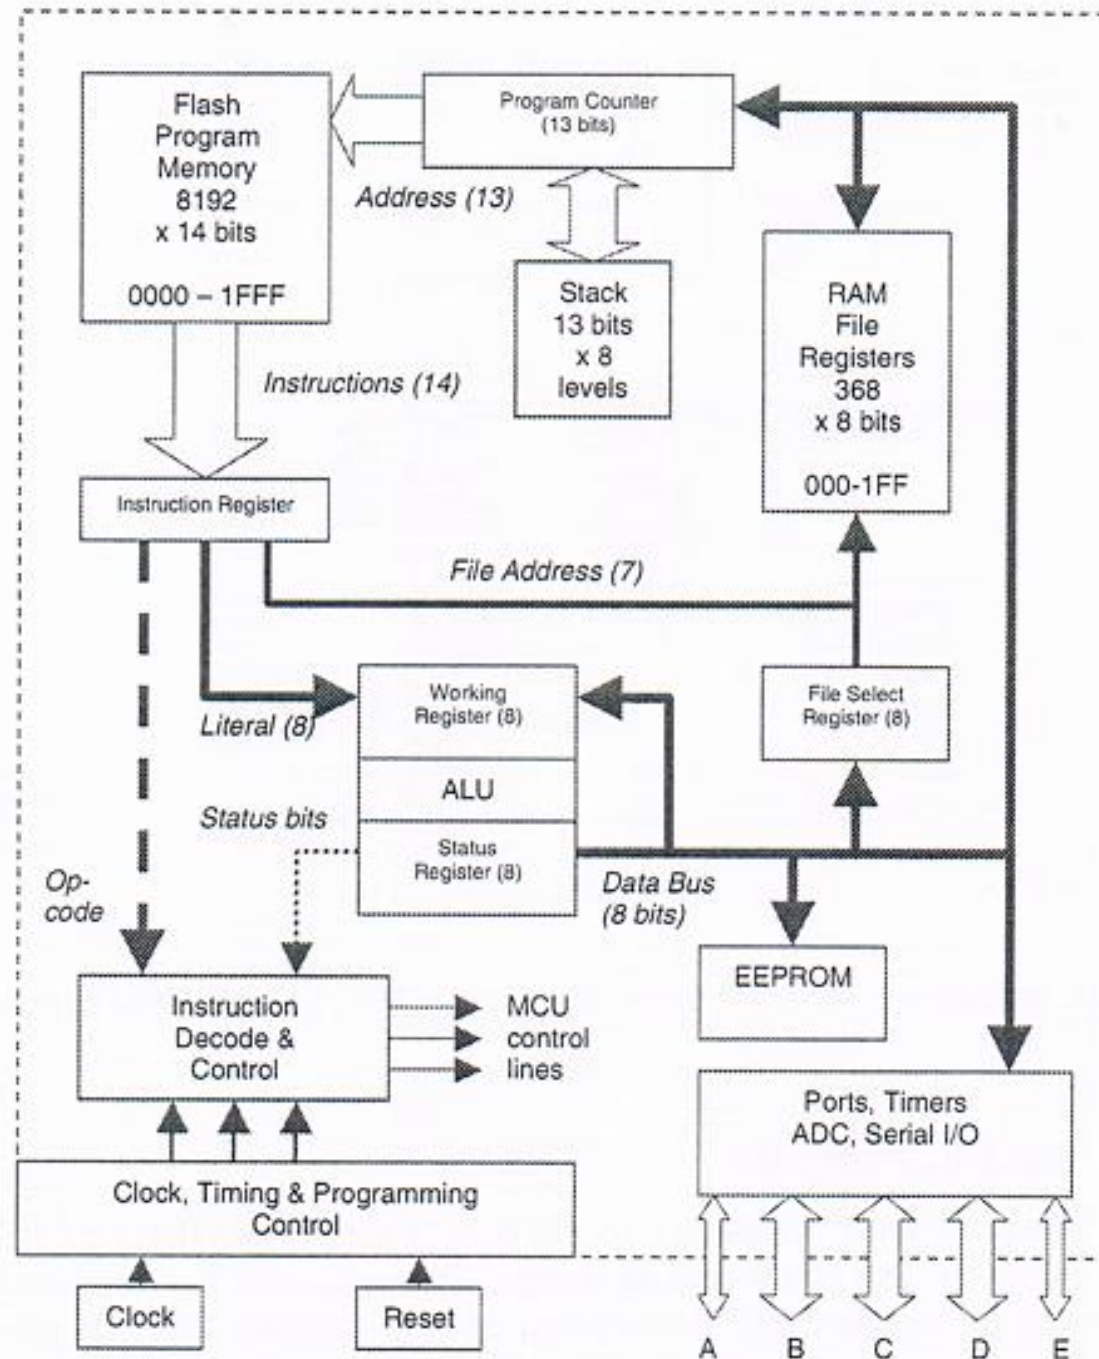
Flash Program Memory 8192 x 14 bits

0000 – 1FFF

Program Counter (13 bits)

Address (13)

Stack 13 bits x 8 levels

RAM File Registers 368 x 8 bits

000-1FF

Instructions (14)

Instruction Register

File Address (7)

Working Register (8)

Literal (8)

ALU

File Select Register (8)

Status bits

Status Register (8)

Op-code

Data Bus (8 bits)

EEPROM

Instruction Decode & Control

MCU control lines

Ports, Timers ADC, Serial I/O

Clock, Timing & Programming Control

Clock

Reset

A B C D E